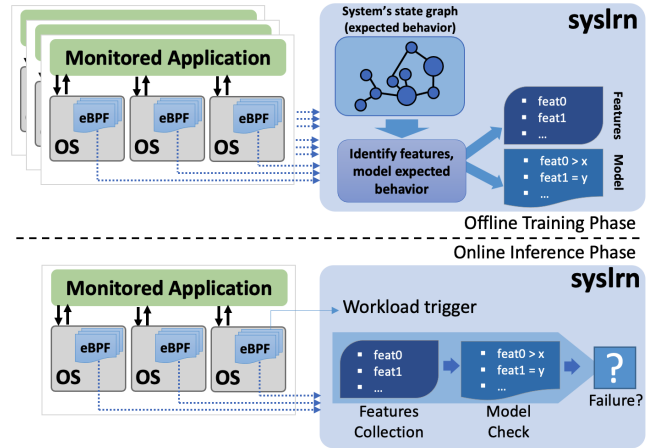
Monitored Application

eBPF
OS
eBPF
OS
eBPF
OS

System's state graph (expected behavior)

syslrn

Identify features, model expected behavior

- feat0
- feat1
- ...

Features

- feat0 > x
- feat1 = y
- ...

Model

Offline Training Phase

Online Inference Phase

Monitored Application

eBPF
OS
eBPF
OS
eBPF
OS

syslrn

Workload trigger

- feat0
- feat1
- ...

- feat0 > x
- feat1 = y
- ...

?

Features Collection

Model Check

Failure?